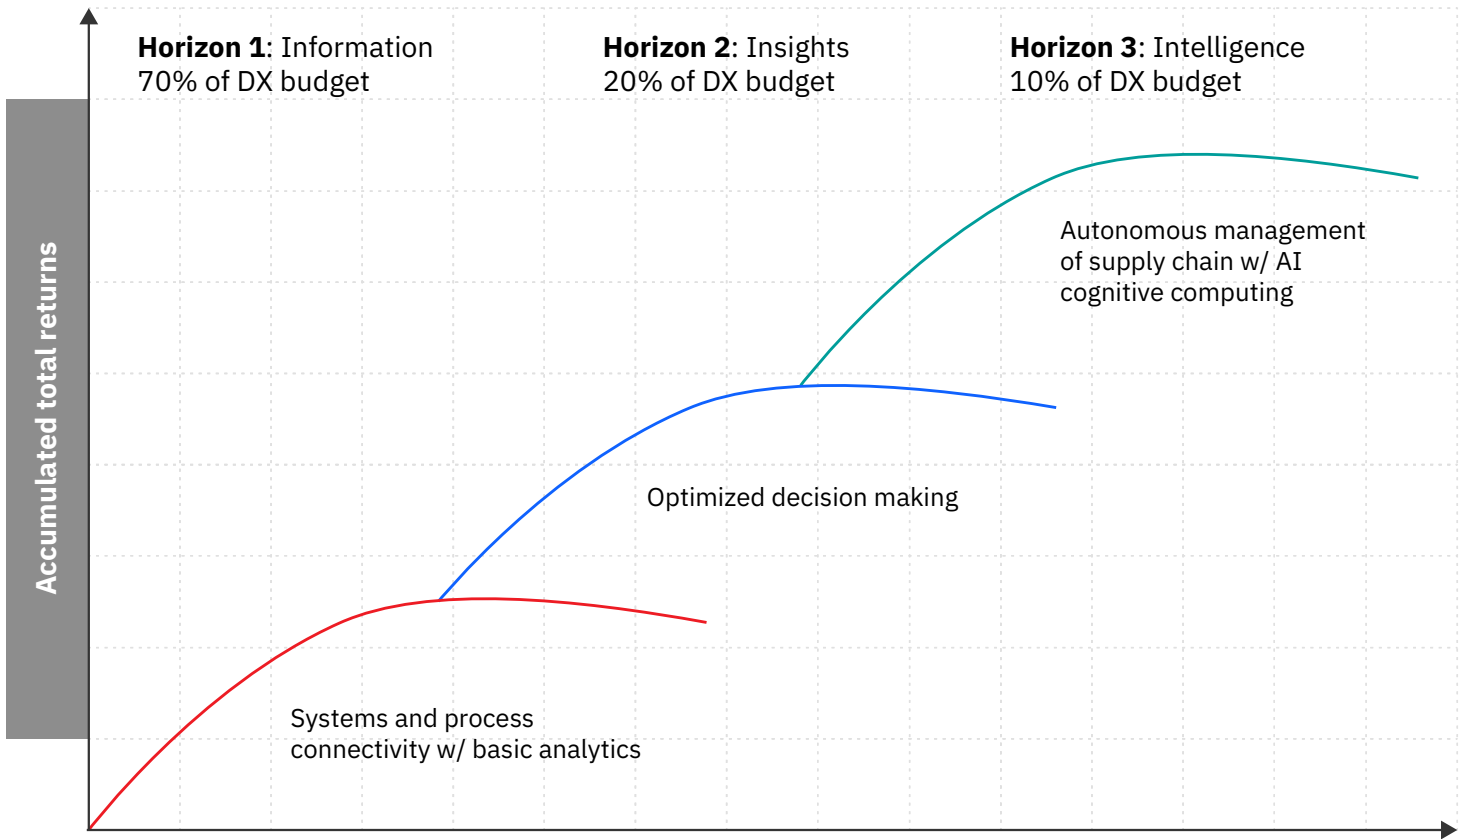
Accumulated total returns

**Horizon 1**: Information
70% of DX budget

**Horizon 2**: Insights
20% of DX budget

**Horizon 3**: Intelligence
10% of DX budget

Autonomous management of supply chain w/ AI cognitive computing

Optimized decision making

Systems and process connectivity w/ basic analytics